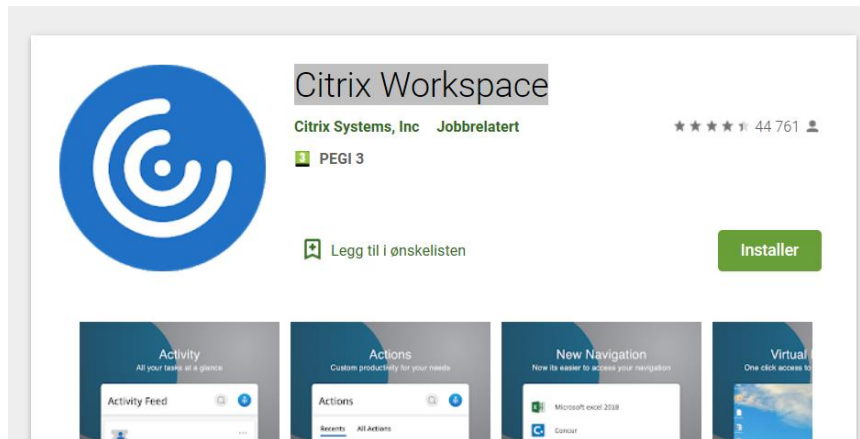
Citrix Workspace

Citrix Systems, Inc Jobbrelatert

44 761

3 PEGI 3

Legg til i ønskelisten

Installer

Activity
All your tasks at a glance

Activity Feed

Actions
Custom productivity for your needs

Actions

Recents All Actions

New Navigation
Now its easier to access your navigation

Microsoft excel 2018

Concur

Virtual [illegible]
One click access to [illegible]